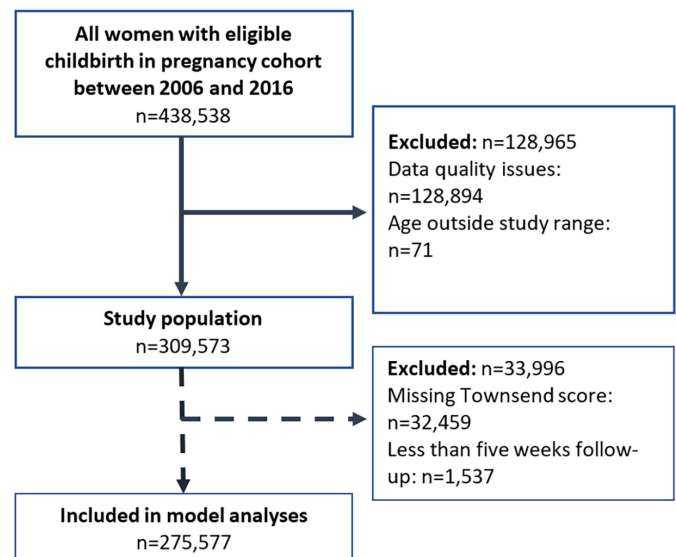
All women with eligible childbirth in pregnancy cohort between 2006 and 2016
n=438,538

Excluded: n=128,965
Data quality issues: n=128,894
Age outside study range: n=71

Study population
n=309,573

Excluded: n=33,996
Missing Townsend score: n=32,459
Less than five weeks follow-up: n=1,537

Included in model analyses
n=275,577